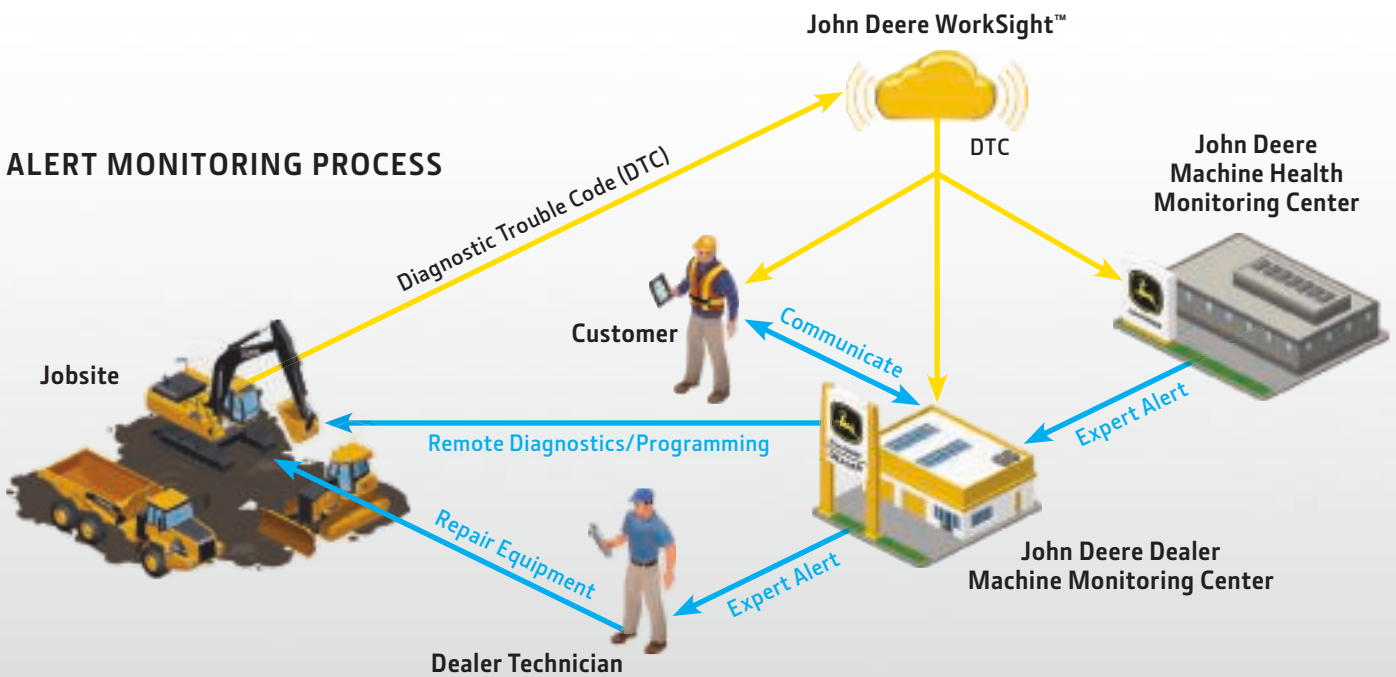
John Deere WorkSight™

ALERT MONITORING PROCESS

Diagnostic Trouble Code (DTC)

DTC

John Deere Machine Health Monitoring Center

Customer

Communicate

Jobsite

Remote Diagnostics/Programming

Expert Alert

Repair Equipment

Expert Alert

John Deere Dealer Machine Monitoring Center

Dealer Technician